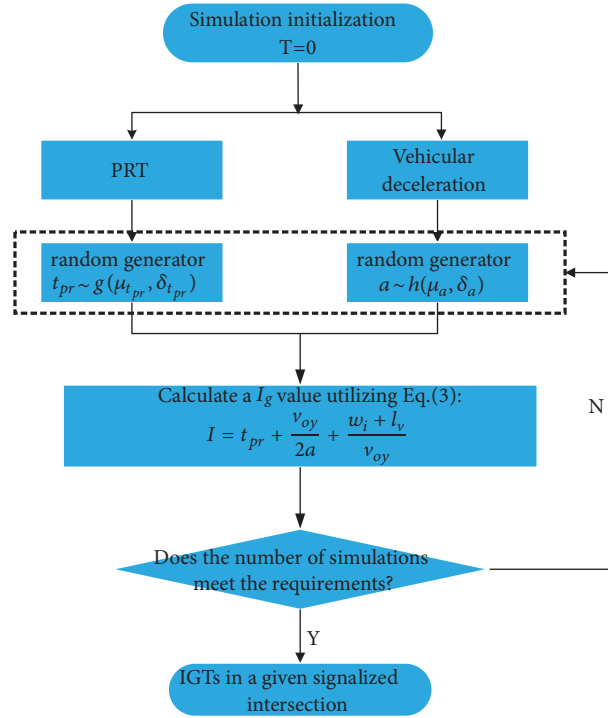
Simulation initialization
T=0

PRT

Vehicular deceleration

random generator
$t_{pr} \sim g(\mu_{t_{pr}}, \delta_{t_{pr}})$

random generator
$a \sim h(\mu_a, \delta_a)$

Calculate a $I_g$ value utilizing Eq.(3):
$I = t_{pr} + \frac{v_{oy}}{2a} + \frac{w_i + l_v}{v_{oy}}$

N

Does the number of simulations meet the requirements?

Y

IGTs in a given signalized intersection